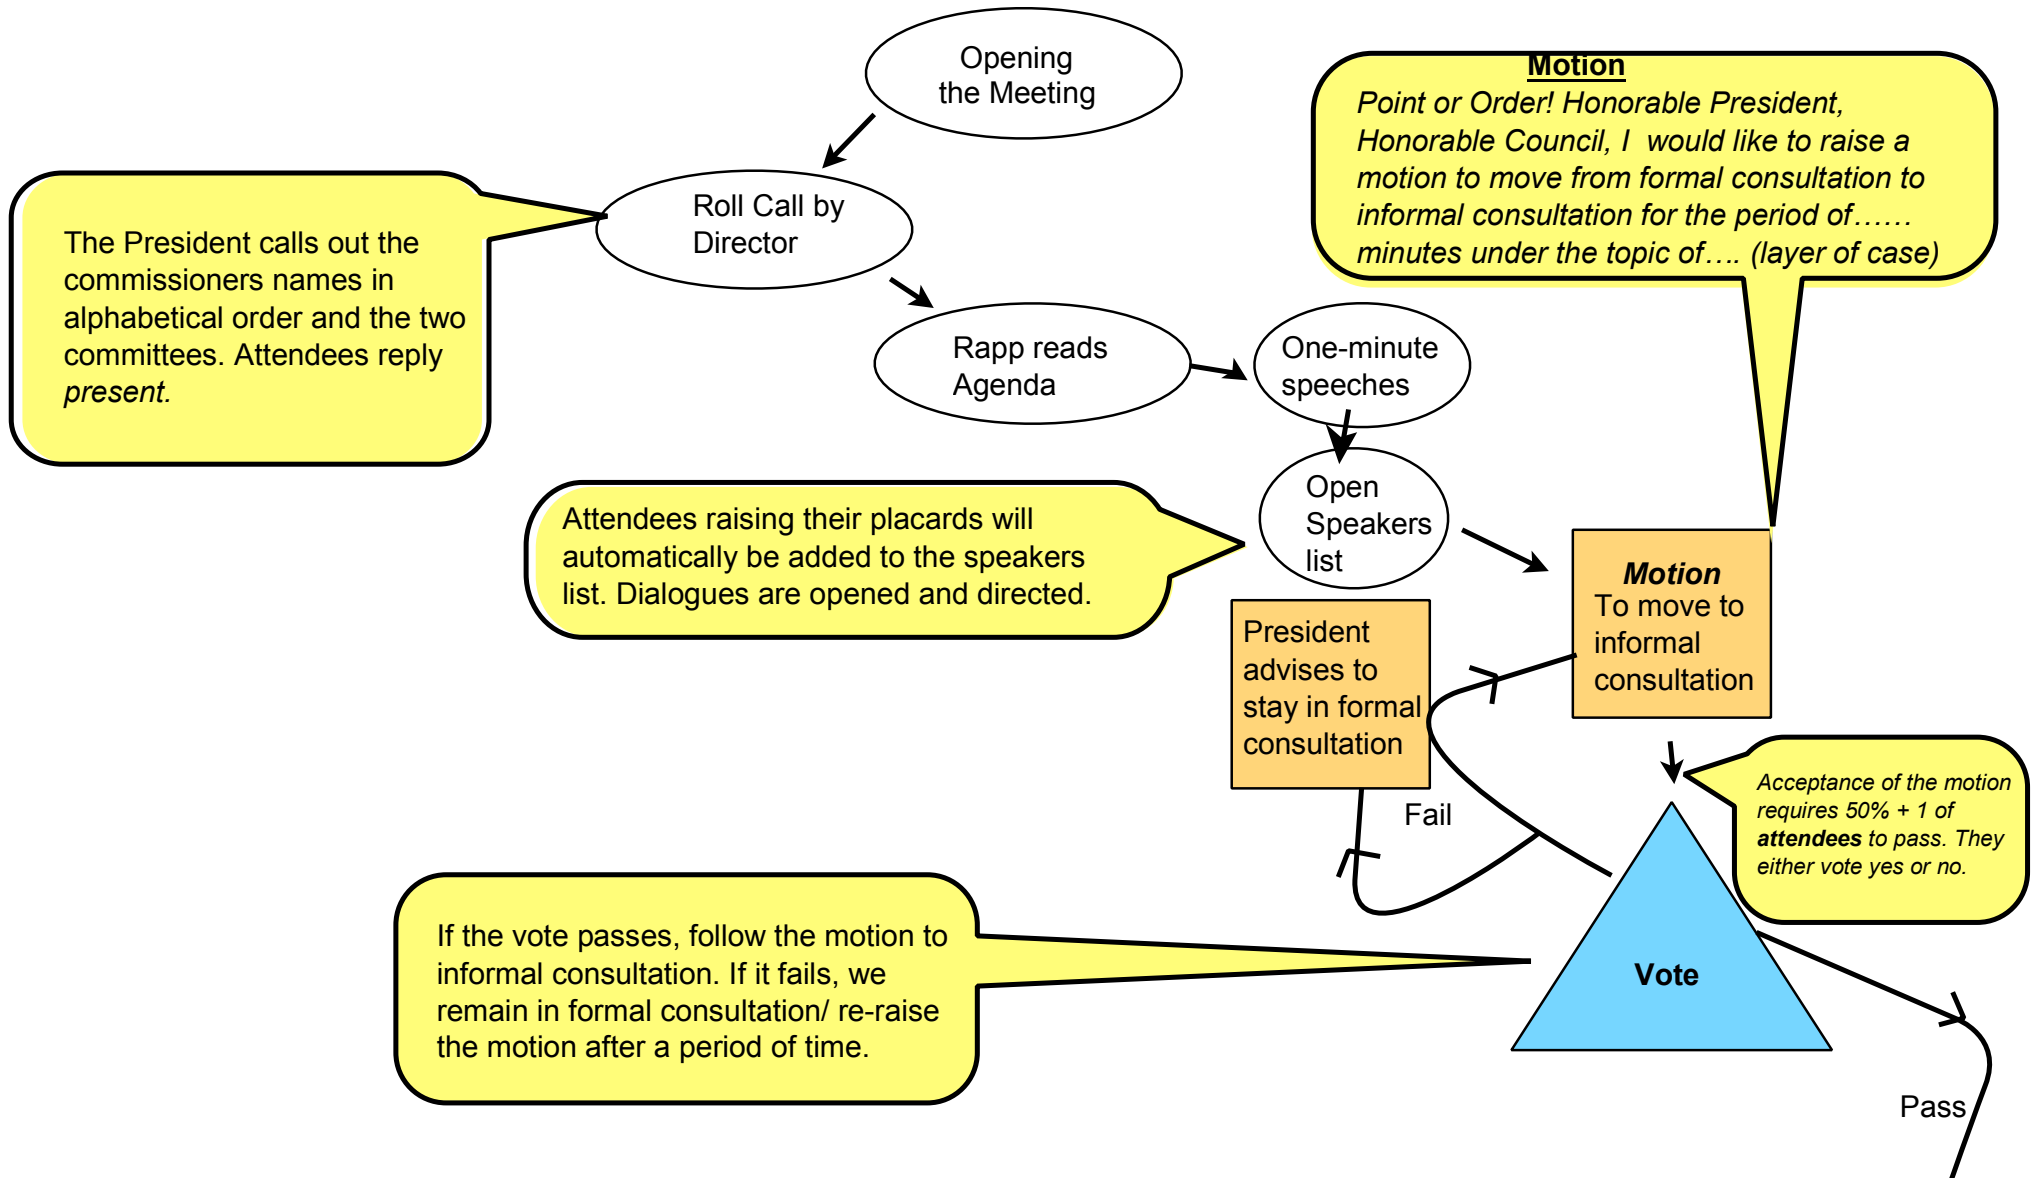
Opening the Meeting

Motion

Point or Order! Honorable President, Honorable Council, I would like to raise a motion to move from formal consultation to informal consultation for the period of…… minutes under the topic of…. (layer of case)

Roll Call by Director

The President calls out the commissioners names in alphabetical order and the two committees. Attendees reply *present.*

Rapp reads Agenda

One-minute speeches

Open Speakers list

Attendees raising their placards will automatically be added to the speakers list. Dialogues are opened and directed.

**Motion**
To move to informal consultation

President advises to stay in formal consultation

Fail

Acceptance of the motion requires 50% + 1 of **attendees** to pass. They either vote yes or no.

Vote

If the vote passes, follow the motion to informal consultation. If it fails, we remain in formal consultation/ re-raise the motion after a period of time.

Pass